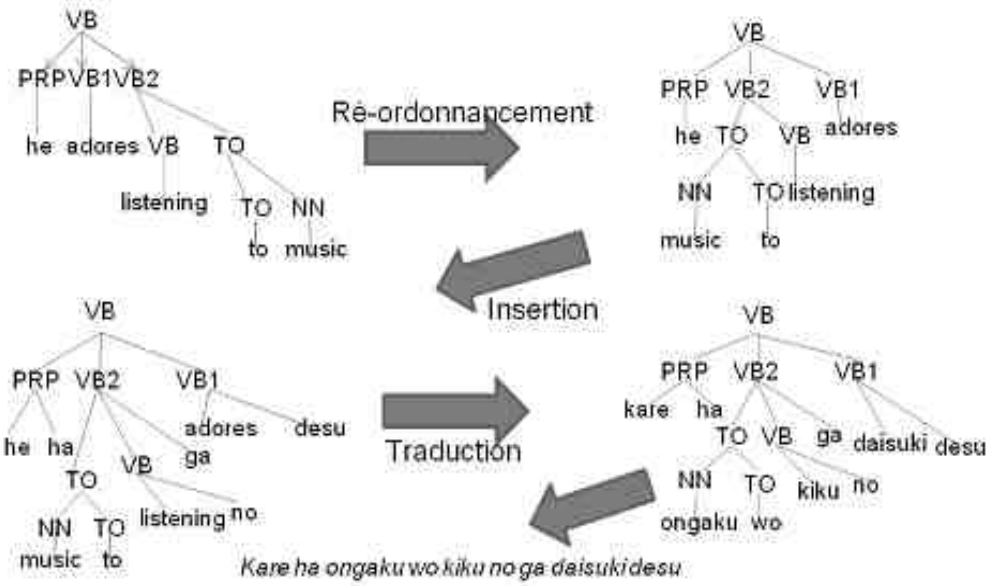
VB
PRP VB1 VB2
he adores VB TO
listening TO NN
to music

Ré-ordonnancement

VB
PRP VB2 VB1
he TO VB adores
NN TO listening
music to

Insertion

VB
PRP VB2 VB1
he ha adores desu
TO VB ga
NN TO listening no
music to

Traduction

VB
PRP VB2 VB1
kare ha ga daisuki desu
TO VB
NN TO kiku no
ongaku wo

Kare ha ongaku wo kiku no ga daisuki desu